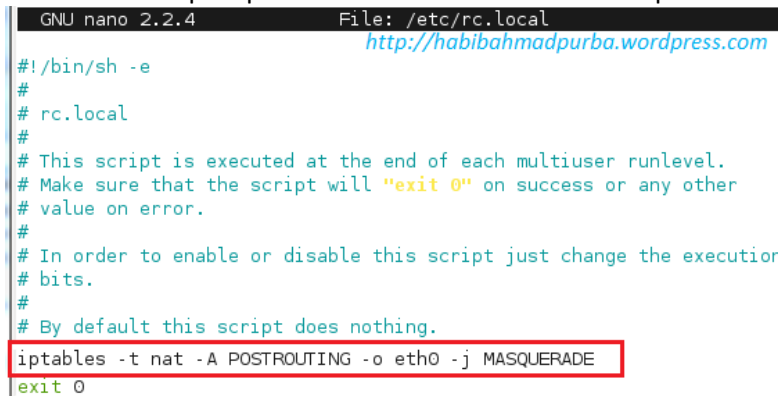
GNU nano 2.2.4 File: /etc/rc.local

http://habibahmadpurba.wordpress.com

#!/bin/sh -e
#
# rc.local
#
# This script is executed at the end of each multiuser runlevel.
# Make sure that the script will "exit 0" on success or any other
# value on error.
#
# In order to enable or disable this script just change the executio
# bits.
#
# By default this script does nothing.
iptables -t nat -A POSTROUTING -o eth0 -j MASQUERADE
exit 0